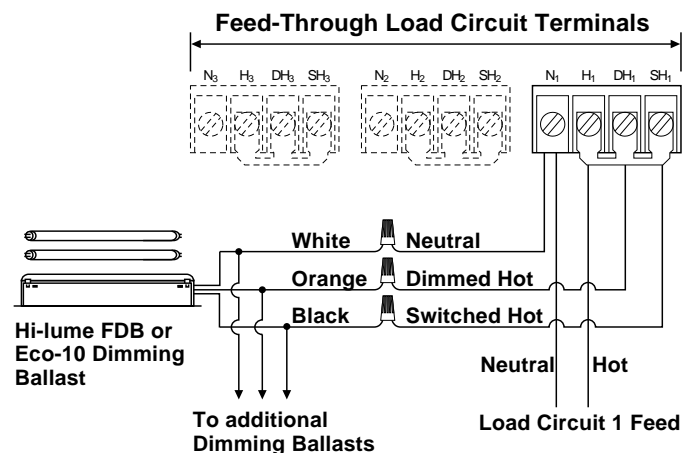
Feed-Through Load Circuit Terminals

$N_3$ $H_3$ $DH_3$ $SH_3$

$N_2$ $H_2$ $DH_2$ $SH_2$

$N_1$ $H_1$ $DH_1$ $SH_1$

White Neutral

Orange Dimmed Hot

Black Switched Hot

Hi-lume FDB or Eco-10 Dimming Ballast

Neutral Hot

To additional Dimming Ballasts

Load Circuit 1 Feed